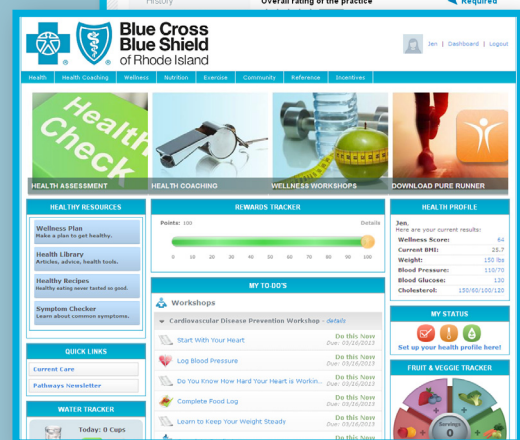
History
Overall rating of the practice
Required

Blue Cross Blue Shield of Rhode Island

Jen | Dashboard | Logout

Health | Health Coaching | Wellness | Nutrition | Exercise | Community | Reference | Incentives

Health Check

HEALTH ASSESSMENT
HEALTH COACHING
WELLNESS WORKSHOPS
DOWNLOAD PURE RUNNER

HEALTHY RESOURCES

Wellness Plan
Make a plan to get healthy.

Health Library
Articles, advice, health tools.

Healthy Recipes
Healthy eating never tasted so good.

Symptom Checker
Learn about common symptoms.

QUICK LINKS

Current Care

Pathways Newsletter

WATER TRACKER

Today: 0 Cups

REWARDS TRACKER

Points: 100
Details

0 10 20 30 40 50 60 70 80 90 100

MY TO-DO'S

Workshops

Cardiovascular Disease Prevention Workshop - details

Start With Your Heart
Do this Now
Due: 09/26/2013

Log Blood Pressure
Do this Now
Due: 09/26/2013

Do You Know How Hard Your Heart is Workin...
Do this Now
Due: 09/26/2013

Complete Food Log
Do this Now
Due: 09/26/2013

Learn to Keep Your Weight Steady
Do this Now
Due: 09/26/2013

HEALTH PROFILE

Jen,
Here are your current results:

| | |
|---|---|
| Wellness Score: | 84 |
| Current BMI: | 25.7 |
| Weight: | 150 lbs |
| Blood Pressure: | 110/70 |
| Blood Glucose: | 130 |
| Cholesterol: | 150/60/100/120 |

MY STATUS

Set up your health profile here!

FRUIT & VEGGIE TRACKER

Servings
0